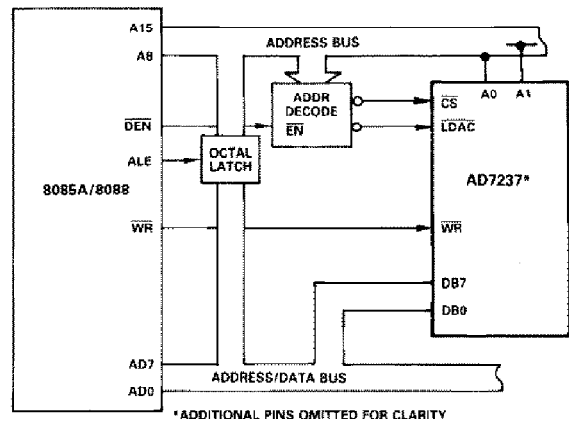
A15
A8
ADDRESS BUS
$\overline{DEN}$
ALE
OCTAL LATCH
ADDR DECODE
$\overline{EN}$
$\overline{CS}$
$\overline{LDAC}$
A0
A1
8085A/8088
AD7237*
$\overline{WR}$
$\overline{WR}$
DB7
DB0
AD7
ADDRESS/DATA BUS
AD0
*ADDITIONAL PINS OMITTED FOR CLARITY